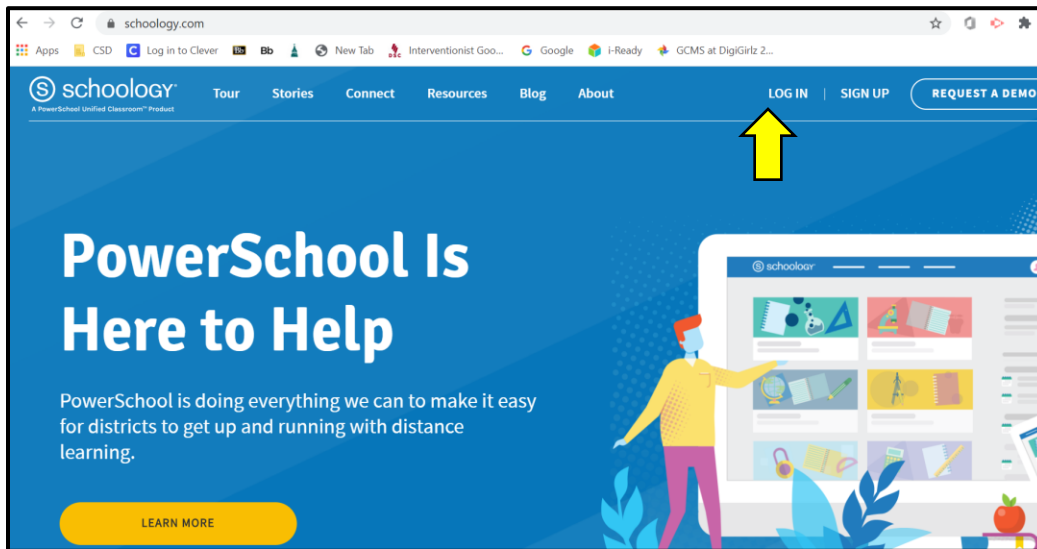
schoology.com

Apps CSD Log in to Clever Bb New Tab Interventionist Goo... Google i-Ready GCMS at DigiGirlz 2...

schoology
A PowerSchool Unified Classroom™ Product

Tour Stories Connect Resources Blog About

LOG IN | SIGN UP

REQUEST A DEMO

PowerSchool Is Here to Help

PowerSchool is doing everything we can to make it easy for districts to get up and running with distance learning.

LEARN MORE

schoology